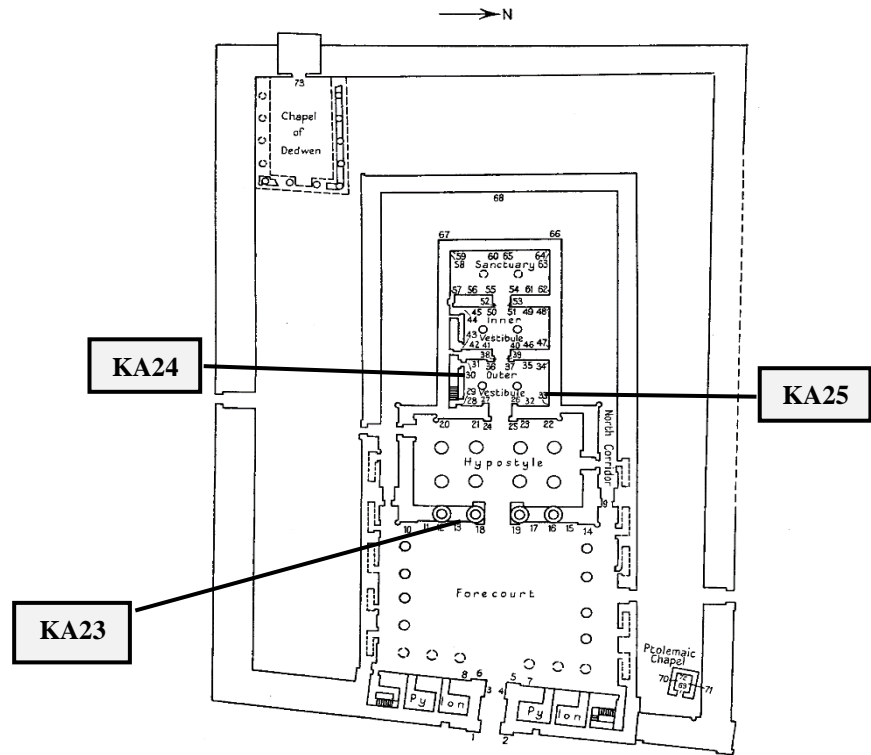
N

73
Chapel of Dedwen

68
67 66
59 60 65 64
58 Sanctuary 63
57 56 55 54 61 62
52 53
45 50 51 49 48
44 Inner
43 Vestibule
42 41 40 46 47
38 39
31 36 37 35 34
30 Outer
29 Vestibule
28 27 26 32 33

KA24

KA25

20 21 24 25 23 22
North Corridor
Hypostyle
19
10 11 12 13 18 19 17 16 15 14

Forecourt

KA23

Ptolemaic Chapel
70 72 69 71

8 6 5 7
3 4
Py lon Py lon
1 2